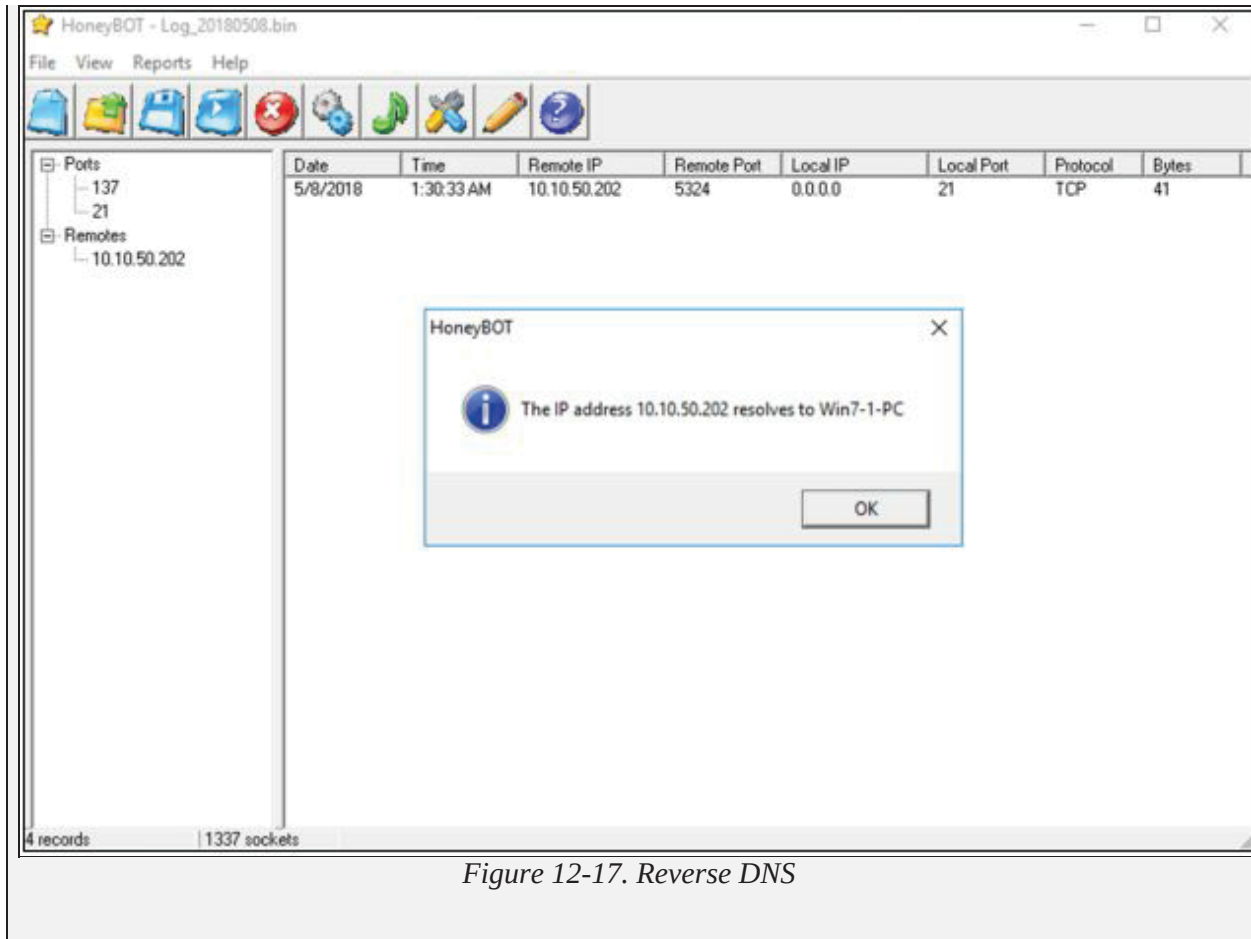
HoneyBOT - Log_20180508.bin

File View Reports Help

Ports
137
21
Remotes
10.10.50.202

| Date | Time | Remote IP | Remote Port | Local IP | Local Port | Protocol | Bytes |
|---|---|---|---|---|---|---|---|
| 5/8/2018 | 1:30:33 AM | 10.10.50.202 | 5324 | 0.0.0.0 | 21 | TCP | 41 |

HoneyBOT

The IP address 10.10.50.202 resolves to Win7-1-PC

OK

4 records 1337 sockets

Figure 12-17. Reverse DNS